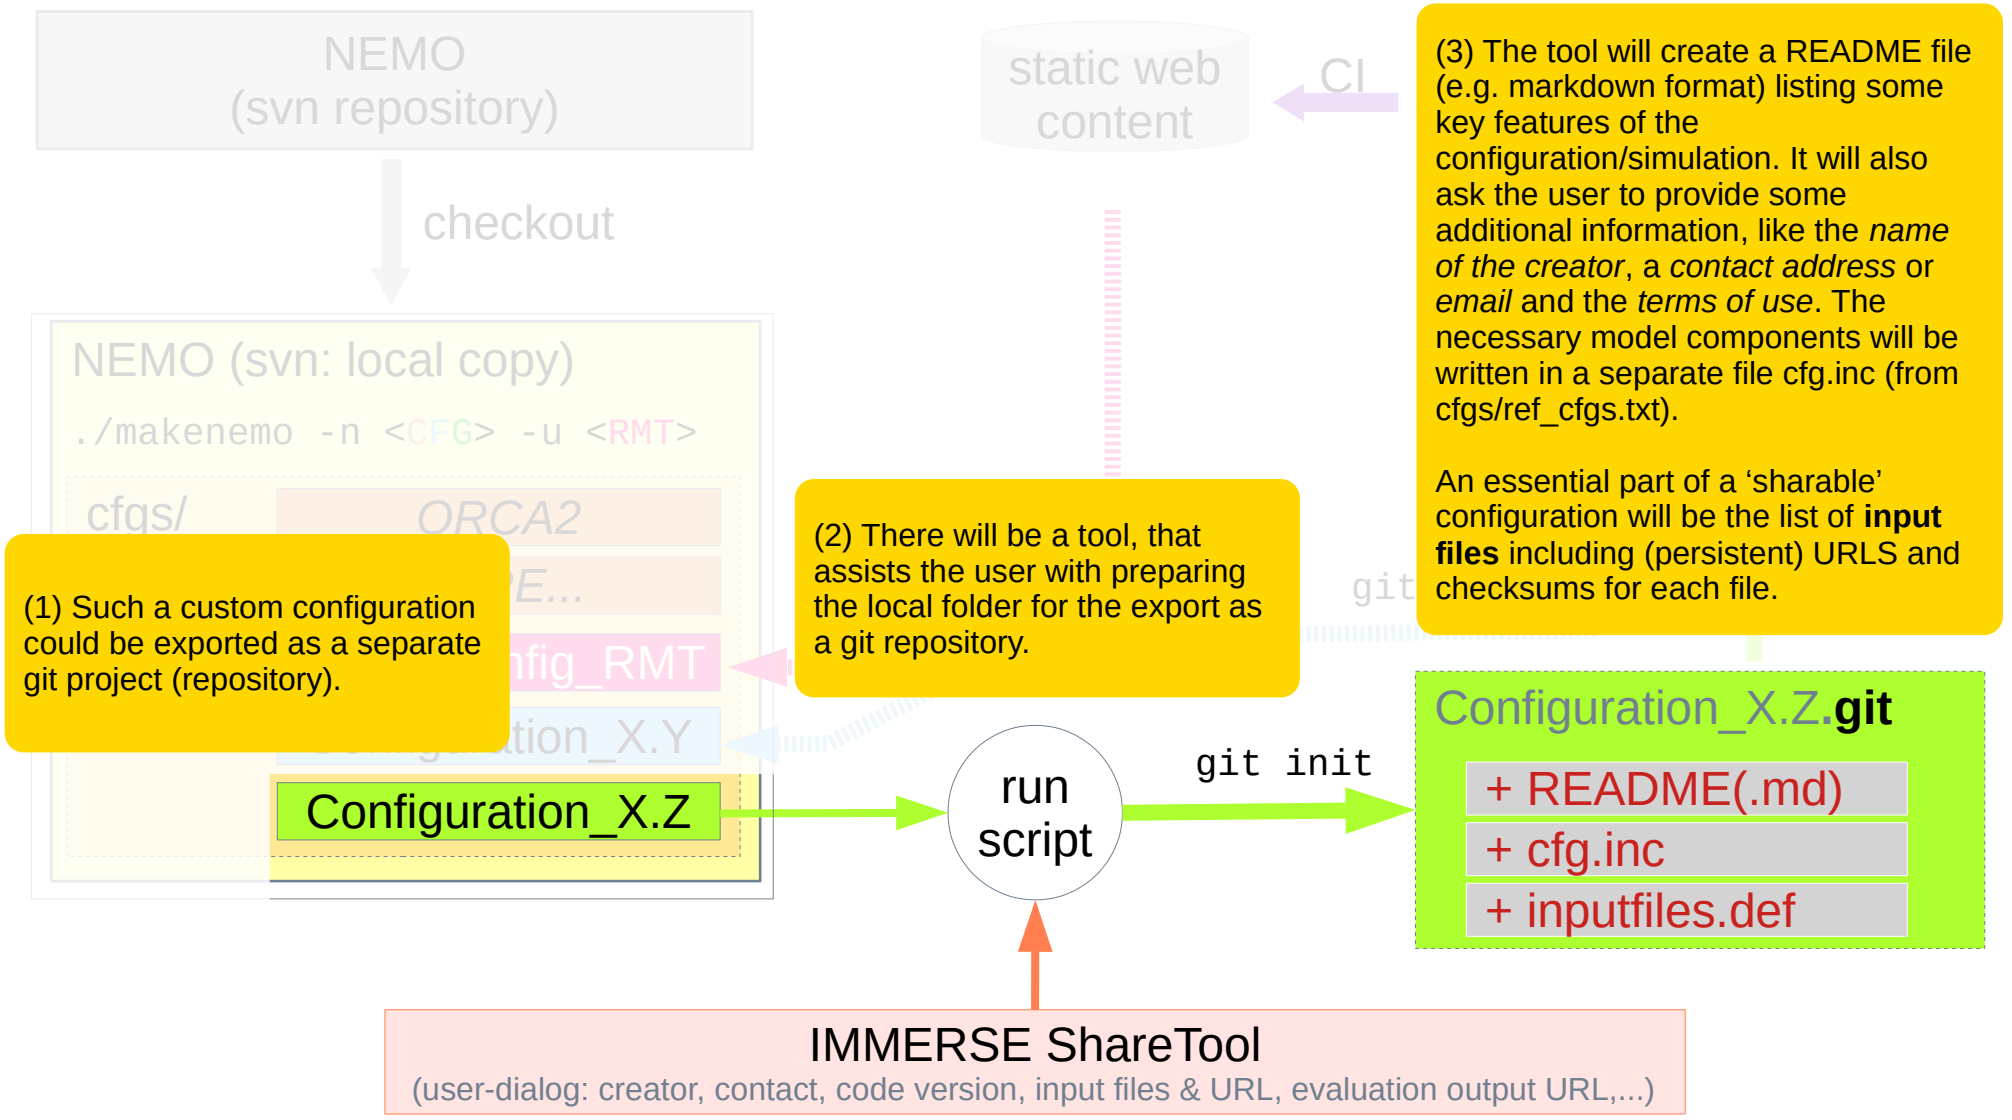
NEMO
(svn repository)

checkout

static web content

CI

(3) The tool will create a README file (e.g. markdown format) listing some key features of the configuration/simulation. It will also ask the user to provide some additional information, like the *name of the creator*, a *contact address* or *email* and the *terms of use*. The necessary model components will be written in a separate file cfg.inc (from cfgs/ref_cfgs.txt).

An essential part of a ‘sharable’ configuration will be the list of **input files** including (persistent) URLS and checksums for each file.

NEMO (svn: local copy)

./makenemo -n <CFG> -u <RMT>

cfgs/

ORCA2

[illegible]E...

(1) Such a custom configuration could be exported as a separate git project (repository).

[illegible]nfig_RMT

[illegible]tion_X.Y

(2) There will be a tool, that assists the user with preparing the local folder for the export as a git repository.

git

Configuration_X.Z.git

+ README(.md)

+ cfg.inc

+ inputfiles.def

Configuration_X.Z

run script

git init

IMMERSE ShareTool

(user-dialog: creator, contact, code version, input files & URL, evaluation output URL,...)